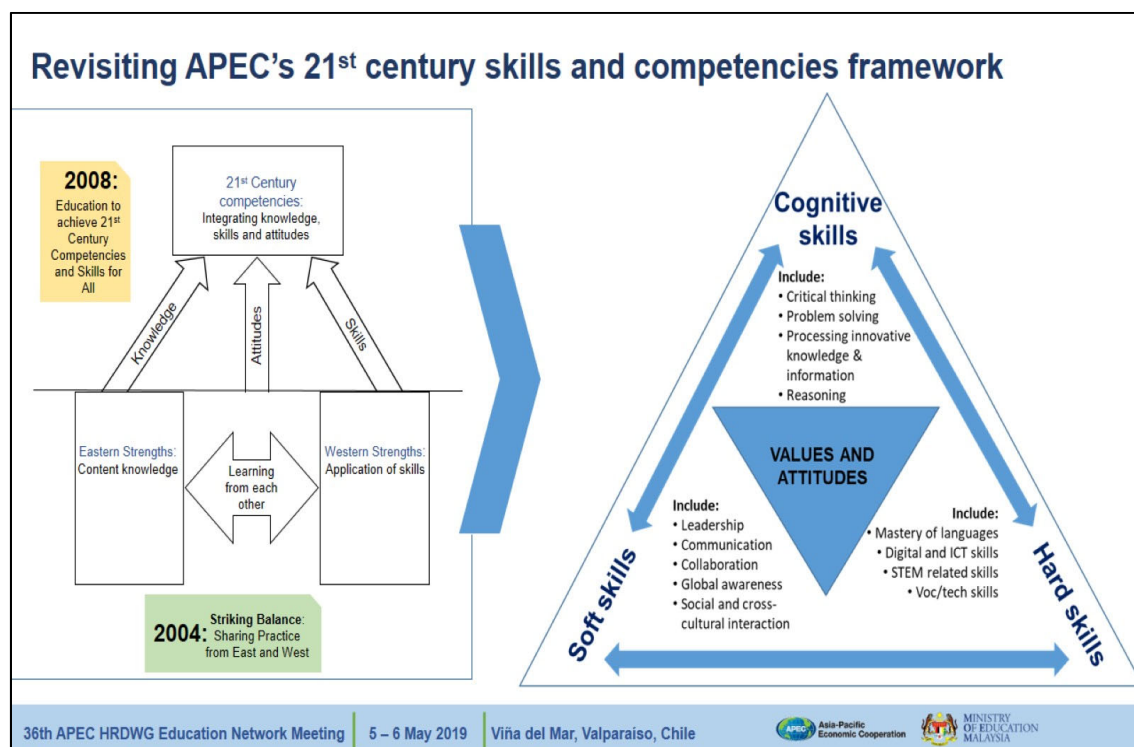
Revisiting APEC's 21$^{st}$ century skills and competencies framework

2008:
Education to achieve 21$^{st}$ Century Competencies and Skills for All

21$^{st}$ Century competencies:
Integrating knowledge, skills and attitudes

Knowledge

Attitudes

Skills

Eastern Strengths:
Content knowledge

Learning from each other

Western Strengths:
Application of skills

2004: Striking Balance: Sharing Practice from East and West

Cognitive skills

Include:
• Critical thinking
• Problem solving
• Processing innovative knowledge & information
• Reasoning

VALUES AND ATTITUDES

Include:
• Leadership
• Communication
• Collaboration
• Global awareness
• Social and cross-cultural interaction

Include:
• Mastery of languages
• Digital and ICT skills
• STEM related skills
• Voc/tech skills

Soft skills

Hard skills

36th APEC HRDWG Education Network Meeting | 5 – 6 May 2019 | Viña del Mar, Valparaiso, Chile

APEC Asia-Pacific Economic Cooperation

MINISTRY OF EDUCATION MALAYSIA